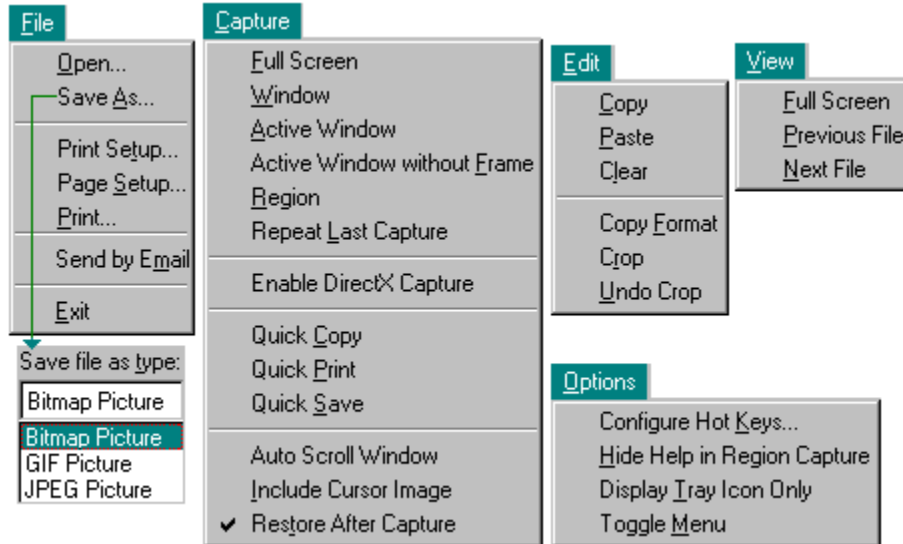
File
Open...
Save As...
Print Setup...
Page Setup...
Print...
Send by Email
Exit

Save file as type:
Bitmap Picture
Bitmap Picture
GIF Picture
JPEG Picture

Capture
Full Screen
Window
Active Window
Active Window without Frame
Region
Repeat Last Capture
Enable DirectX Capture
Quick Copy
Quick Print
Quick Save
Auto Scroll Window
Include Cursor Image
✔ Restore After Capture

Edit
Copy
Paste
Clear
Copy Format
Crop
Undo Crop

View
Full Screen
Previous File
Next File

Options
Configure Hot Keys...
Hide Help in Region Capture
Display Tray Icon Only
Toggle Menu